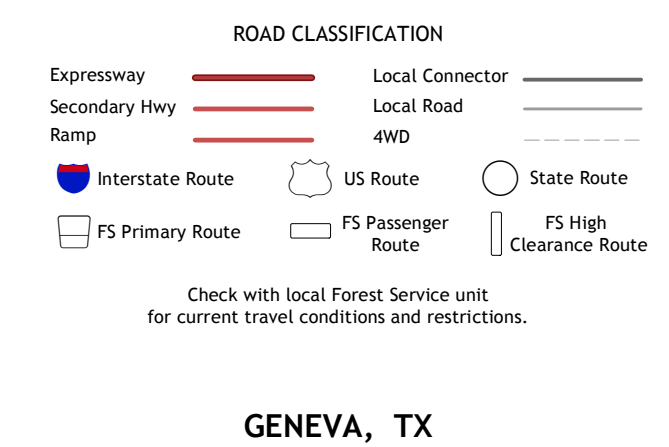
ROAD CLASSIFICATION

Expressway
Secondary Hwy
Ramp

Local Connector
Local Road
4WD

Interstate Route
US Route
State Route

FS Primary Route
FS Passenger Route
FS High Clearance Route

Check with local Forest Service unit for current travel conditions and restrictions.

GENEVA, TX